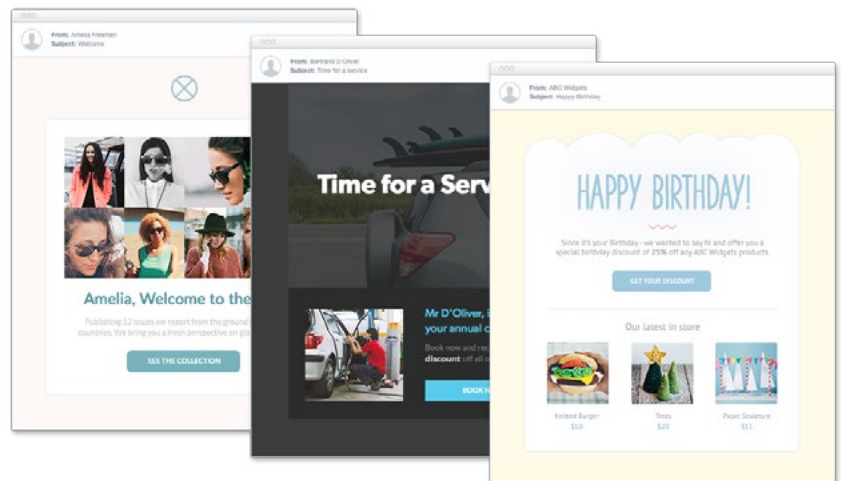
From: Amelia Freeman
Subject: Welcome

Amelia, Welcome to the

Publishing 12 issues we report from the ground countries. We bring you a fresh perspective on gl

SEE THE COLLECTION

From: Bertrand D'Oliver
Subject: Time for a service

Time for a Serv

Mr D'Oliver, i your annual c

Book now and rec discount off all o

BOOK N

From: ABC Widgets
Subject: Happy Birthday

HAPPY BIRTHDAY!

Since it's your Birthday - we wanted to say hi and offer you a special birthday discount of 25% off any ABC Widgets products.

GET YOUR DISCOUNT

Our latest in store

Knitted Burger
$10

Trees
$20

Paper Sculpture
$11